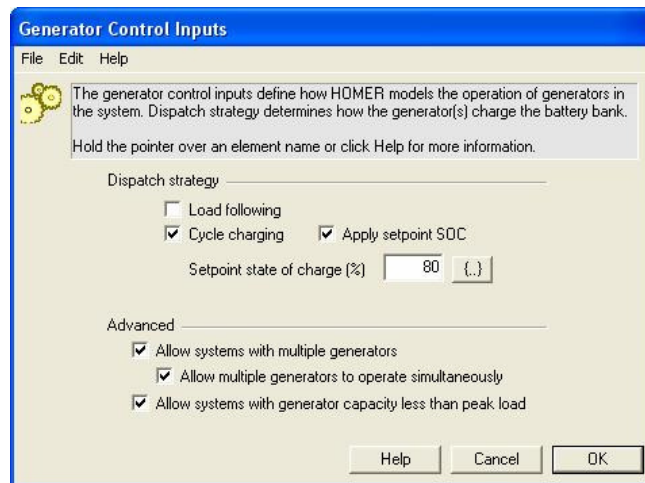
Generator Control Inputs

File Edit Help

The generator control inputs define how HOMER models the operation of generators in the system. Dispatch strategy determines how the generator(s) charge the battery bank.

Hold the pointer over an element name or click Help for more information.

Dispatch strategy

Load following

Cycle charging

Apply setpoint SOC

Setpoint state of charge (%) 80 {..}

Advanced

Allow systems with multiple generators

Allow multiple generators to operate simultaneously

Allow systems with generator capacity less than peak load

Help Cancel OK